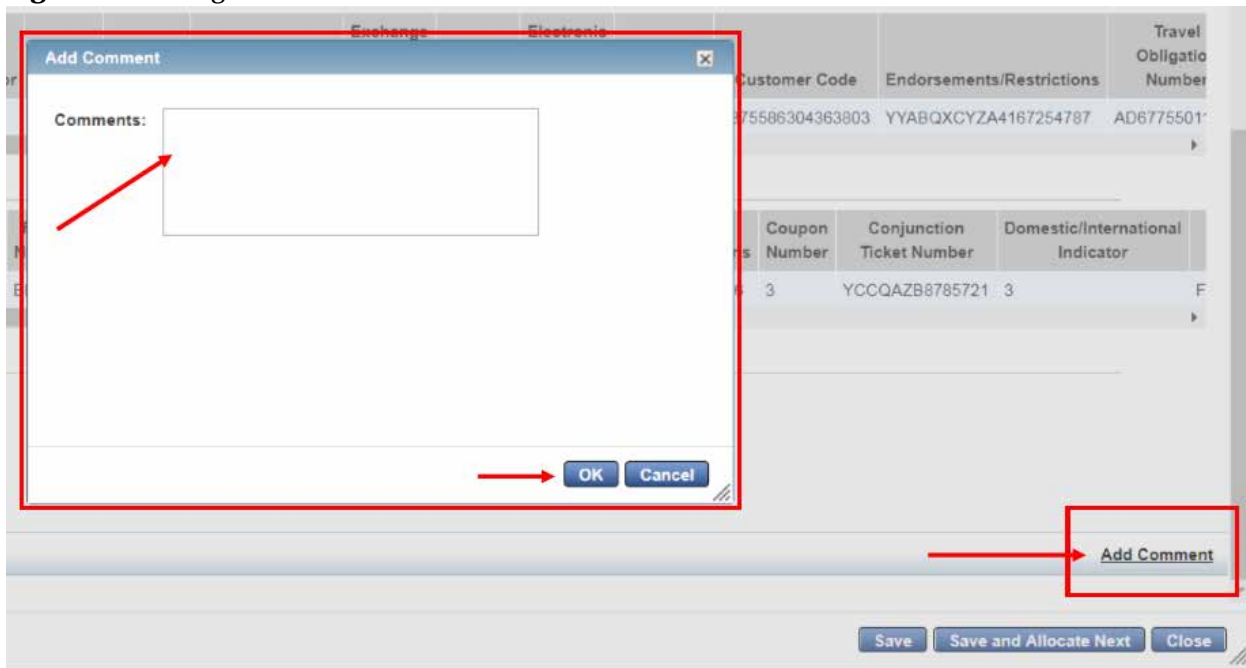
Exchange

Electronic

Add Comment

Comments:

OK Cancel

Customer Code | Endorsements/Restrictions | Travel Obligatio Number
75586304363803 | YYABQXCYZA4167254787 | AD6775501

Coupon Number | Conjunction Ticket Number | Domestic/International Indicator
3 | YCCQAZB8785721 | 3

Add Comment

Save | Save and Allocate Next | Close